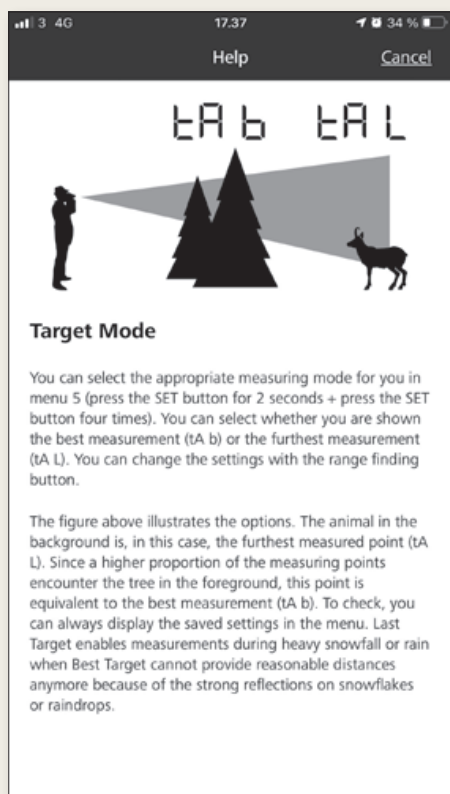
3 4G 17.37 34 %

Help Cancel

tAb tAL

Target Mode

You can select the appropriate measuring mode for you in menu 5 (press the SET button for 2 seconds + press the SET button four times). You can select whether you are shown the best measurement (tA b) or the furthest measurement (tA L). You can change the settings with the range finding button.

The figure above illustrates the options. The animal in the background is, in this case, the furthest measured point (tA L). Since a higher proportion of the measuring points encounter the tree in the foreground, this point is equivalent to the best measurement (tA b). To check, you can always display the saved settings in the menu. Last Target enables measurements during heavy snowfall or rain when Best Target cannot provide reasonable distances anymore because of the strong reflections on snowflakes or raindrops.